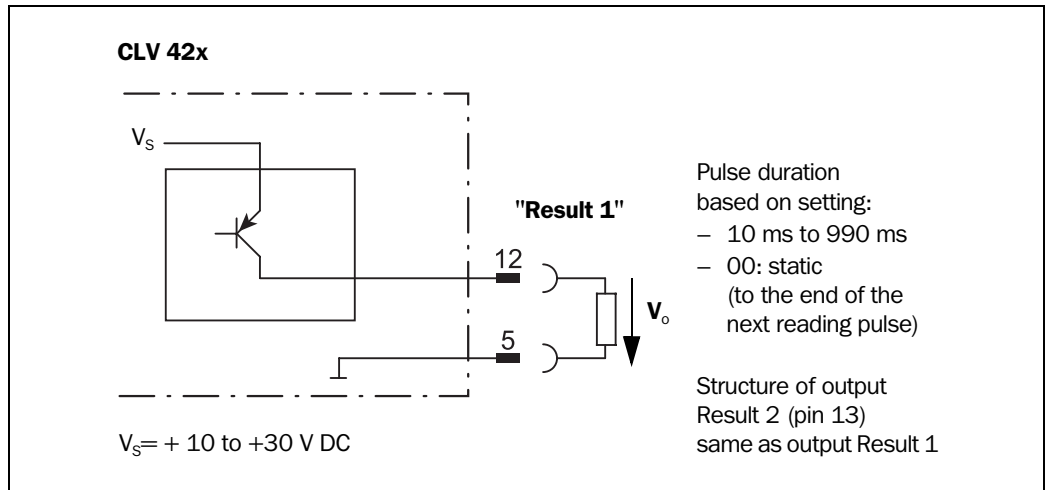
CLV 42x

$V_S$

"Result 1"

12

5

$V_o$

Pulse duration based on setting:
– 10 ms to 990 ms
– 00: static (to the end of the next reading pulse)

Structure of output Result 2 (pin 13) same as output Result 1

$V_S$= + 10 to +30 V DC